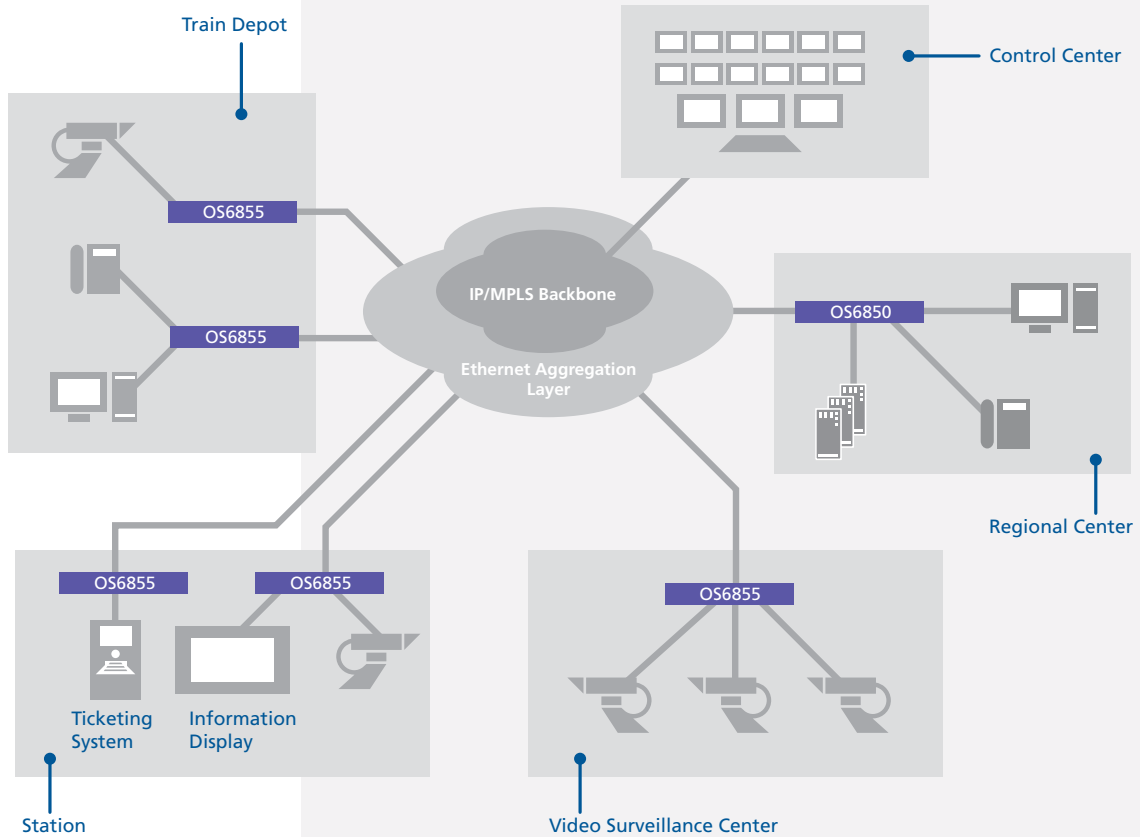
Train Depot

OS6855

OS6855

Control Center

IP/MPLS Backbone

Ethernet Aggregation Layer

OS6850

Regional Center

OS6855

OS6855

Ticketing System

Information Display

Station

OS6855

Video Surveillance Center